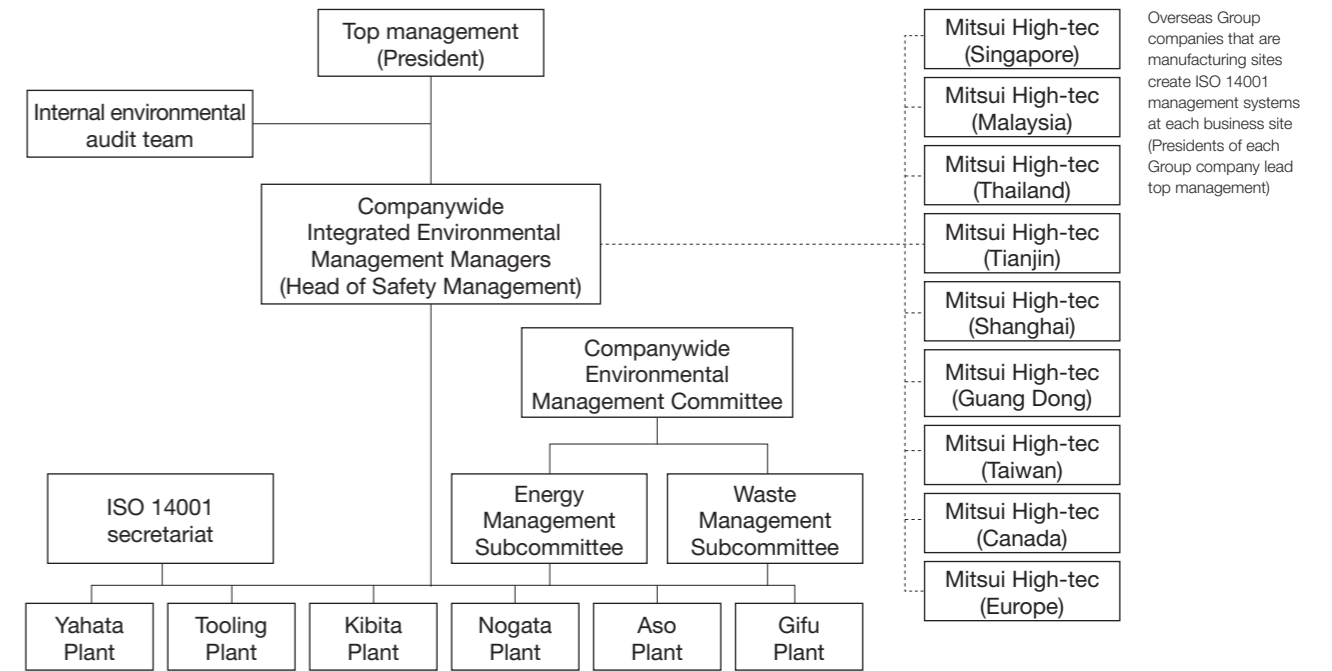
Top management (President)

Internal environmental audit team

Companywide Integrated Environmental Management Managers (Head of Safety Management)

Companywide Environmental Management Committee

ISO 14001 secretariat

Energy Management Subcommittee

Waste Management Subcommittee

Yahata Plant

Tooling Plant

Kibita Plant

Nogata Plant

Aso Plant

Gifu Plant

Mitsui High-tec (Singapore)

Mitsui High-tec (Malaysia)

Mitsui High-tec (Thailand)

Mitsui High-tec (Tianjin)

Mitsui High-tec (Shanghai)

Mitsui High-tec (Guang Dong)

Mitsui High-tec (Taiwan)

Mitsui High-tec (Canada)

Mitsui High-tec (Europe)

Overseas Group companies that are manufacturing sites create ISO 14001 management systems at each business site (Presidents of each Group company lead top management)